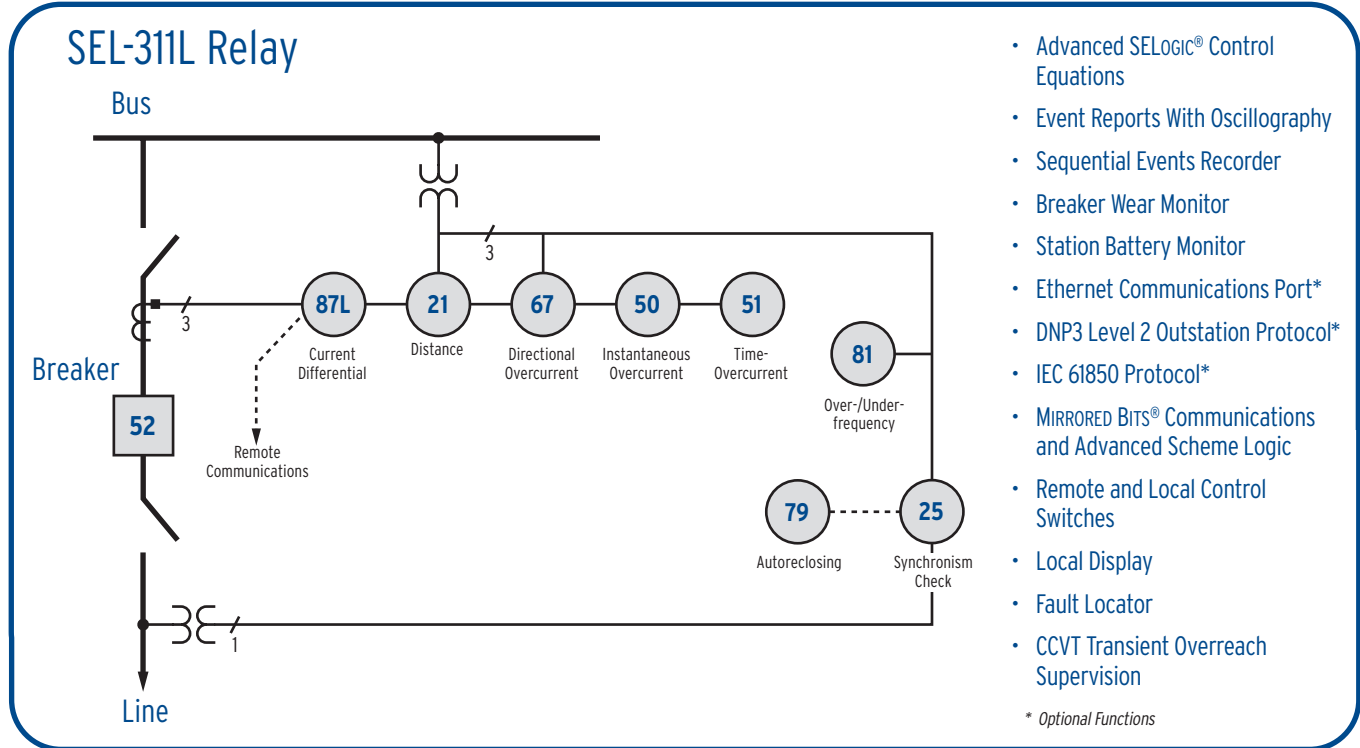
SEL-311L Relay

Bus

Breaker

52

3

3

87L
Current Differential

21
Distance

67
Directional Overcurrent

50
Instantaneous Overcurrent

51
Time-Overcurrent

81
Over-/Under-frequency

Remote Communications

79
Autoreclosing

25
Synchronism Check

1

Line

• Advanced SELOGIC® Control Equations
• Event Reports With Oscillography
• Sequential Events Recorder
• Breaker Wear Monitor
• Station Battery Monitor
• Ethernet Communications Port*
• DNP3 Level 2 Outstation Protocol*
• IEC 61850 Protocol*
• MIRRORED BITS® Communications and Advanced Scheme Logic
• Remote and Local Control Switches
• Local Display
• Fault Locator
• CCVT Transient Overreach Supervision

* Optional Functions